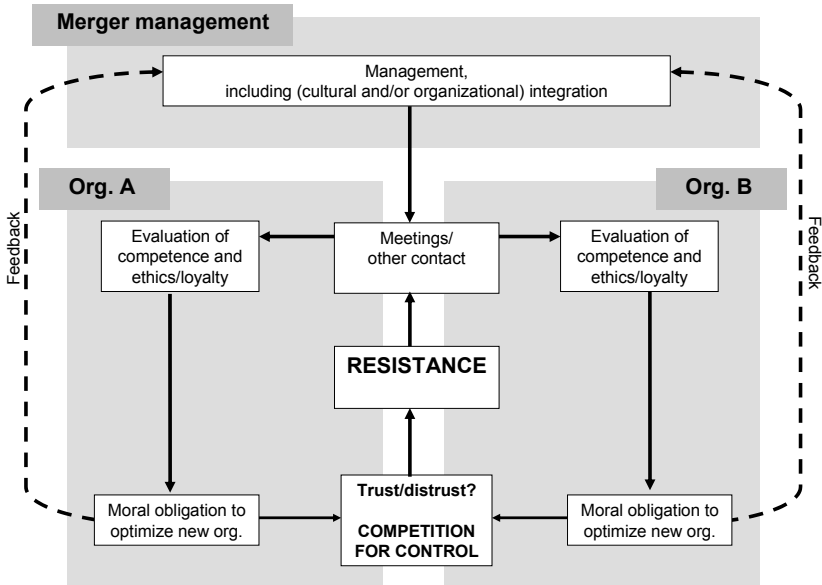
Merger management

Management, including (cultural and/or organizational) integration

Org. A

Org. B

Feedback

Feedback

Evaluation of competence and ethics/loyalty

Meetings/ other contact

Evaluation of competence and ethics/loyalty

RESISTANCE

Moral obligation to optimize new org.

Trust/distrust?

COMPETITION FOR CONTROL

Moral obligation to optimize new org.